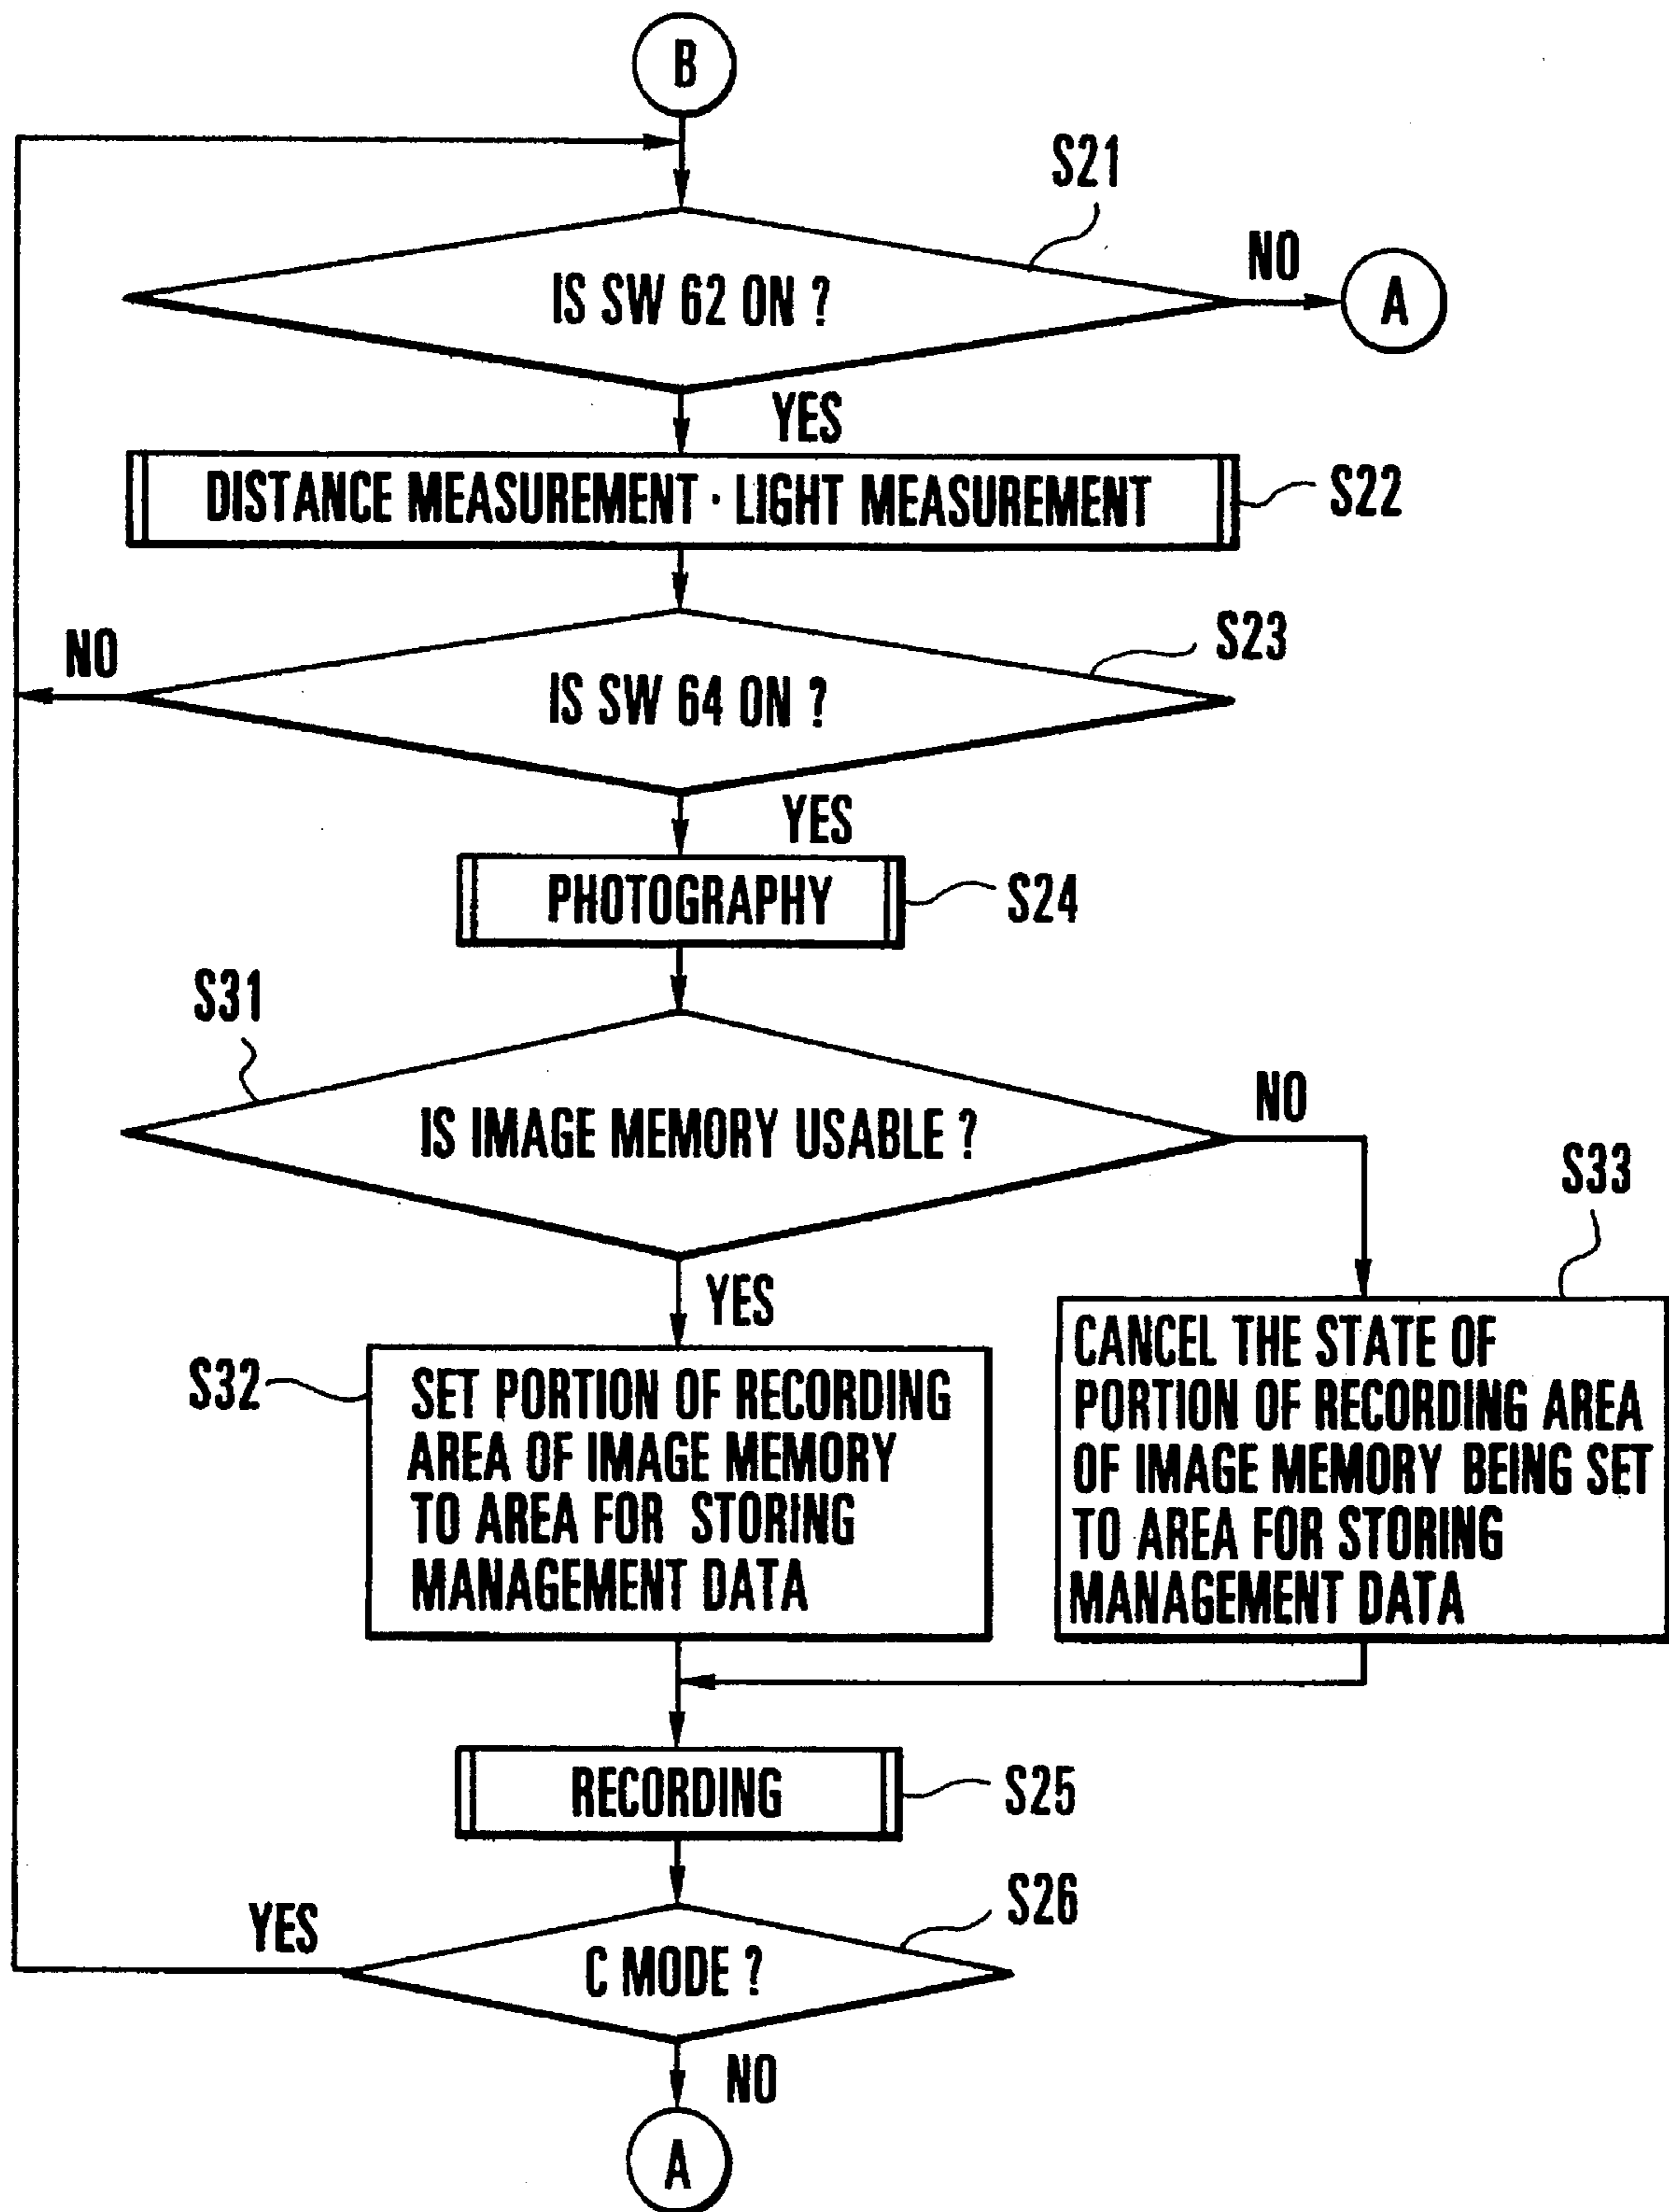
B

S21

IS SW 62 ON ?

NO

A

YES

DISTANCE MEASUREMENT · LIGHT MEASUREMENT

S22

S23

NO

IS SW 64 ON ?

YES

PHOTOGRAPHY

S24

S31

IS IMAGE MEMORY USABLE ?

NO

S33

YES

S32

SET PORTION OF RECORDING AREA OF IMAGE MEMORY TO AREA FOR STORING MANAGEMENT DATA

CANCEL THE STATE OF PORTION OF RECORDING AREA OF IMAGE MEMORY BEING SET TO AREA FOR STORING MANAGEMENT DATA

RECORDING

S25

S26

YES

C MODE ?

NO

A